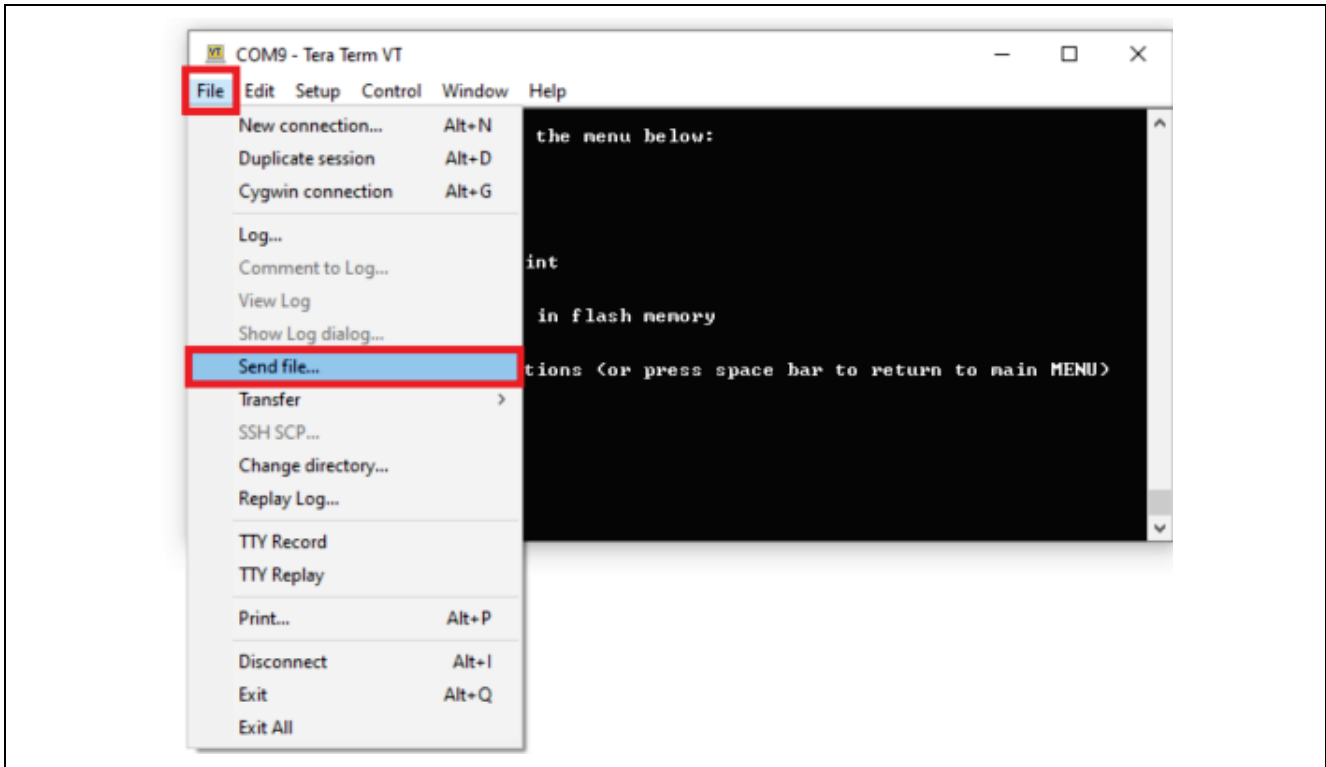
VT COM9 - Tera Term VT

File Edit Setup Control Window Help

New connection... Alt+N
Duplicate session Alt+D
Cygwin connection Alt+G
Log...
Comment to Log...
View Log
Show Log dialog...
Send file...
Transfer >
SSH SCP...
Change directory...
Replay Log...
TTY Record
TTY Replay
Print... Alt+P
Disconnect Alt+I
Exit Alt+Q
Exit All

the menu below:

int

in flash memory

tions (or press space bar to return to main MENU)